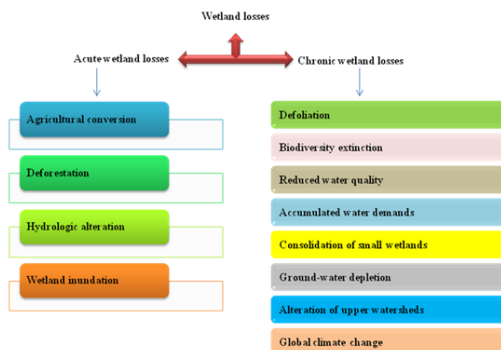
Wetland losses

Acutewetland losses

Chronic wetland losses

Agricultural conversion

Deforestation

Hydrologic alteration

Wetland inundation

Defoliation

Biodiversity extinction

Reduced water quality

Accumulated water demands

Consolidation of small wetlands

Ground-water depletion

Alteration of upper watersheds

Global climate change